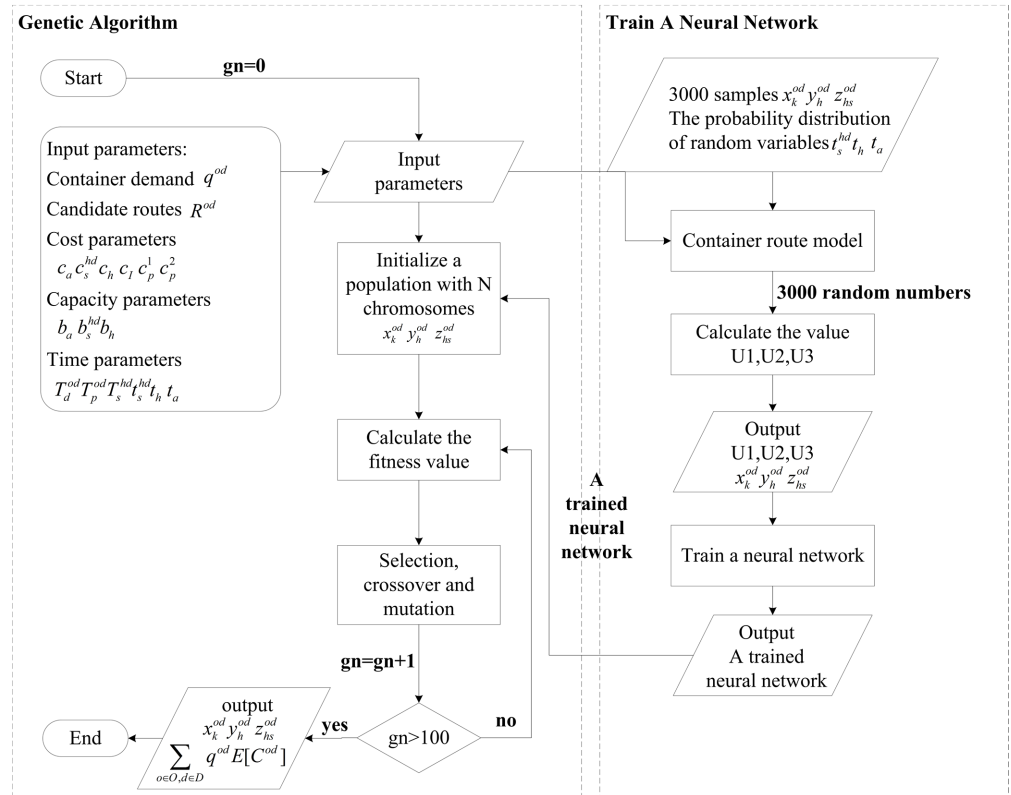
Genetic Algorithm

Train A Neural Network

Start

gn=0

Input parameters:
Container demand $q^{od}$
Candidate routes $R^{od}$
Cost parameters
$c_a\, c_s^{hd}\, c_h\, c_I\, c_p^1\, c_p^2$
Capacity parameters
$b_a\, b_s^{hd} b_h$
Time parameters
$T_d^{od} T_p^{od} T_s^{hd} t_s^{hd} t_h\, t_a$

Input parameters

Initialize a population with N chromosomes
$x_k^{od}\, y_h^{od}\, z_{hs}^{od}$

Calculate the fitness value

Selection, crossover and mutation

gn=gn+1

gn>100

yes

no

output
$x_k^{od}\, y_h^{od}\, z_{hs}^{od}$
$\sum_{o\in O, d\in D} q^{od} E[C^{od}]$

End

A trained neural network

3000 samples $x_k^{od}\, y_h^{od}\, z_{hs}^{od}$
The probability distribution of random variables $t_s^{hd} t_h\, t_a$

Container route model

3000 random numbers

Calculate the value U1,U2,U3

Output
U1,U2,U3
$x_k^{od}\, y_h^{od}\, z_{hs}^{od}$

Train a neural network

Output
A trained neural network